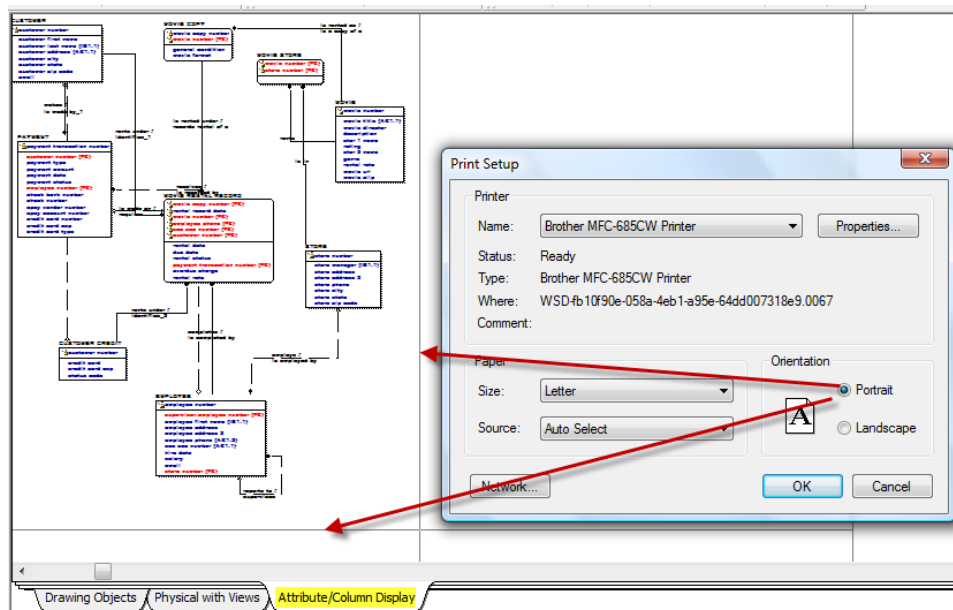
Print Setup

Printer

Name: Brother MFC-685CW Printer

Properties...

Status: Ready

Type: Brother MFC-685CW Printer

Where: WSD-fb10f90e-058a-4eb1-a95e-64dd007318e9.0067

Comment:

Paper

Size: Letter

Source: Auto Select

Orientation

Portrait

Landscape

Network...

OK

Cancel

Drawing Objects

Physical with Views

Attribute/Column Display

CUSTOMER

MOVIE COPY

MOVIE STORE

MOVIE

PAYMENT

MOVIE RENTAL RECORD

STORE

CUSTOMER CREDIT

EMPLOYEE